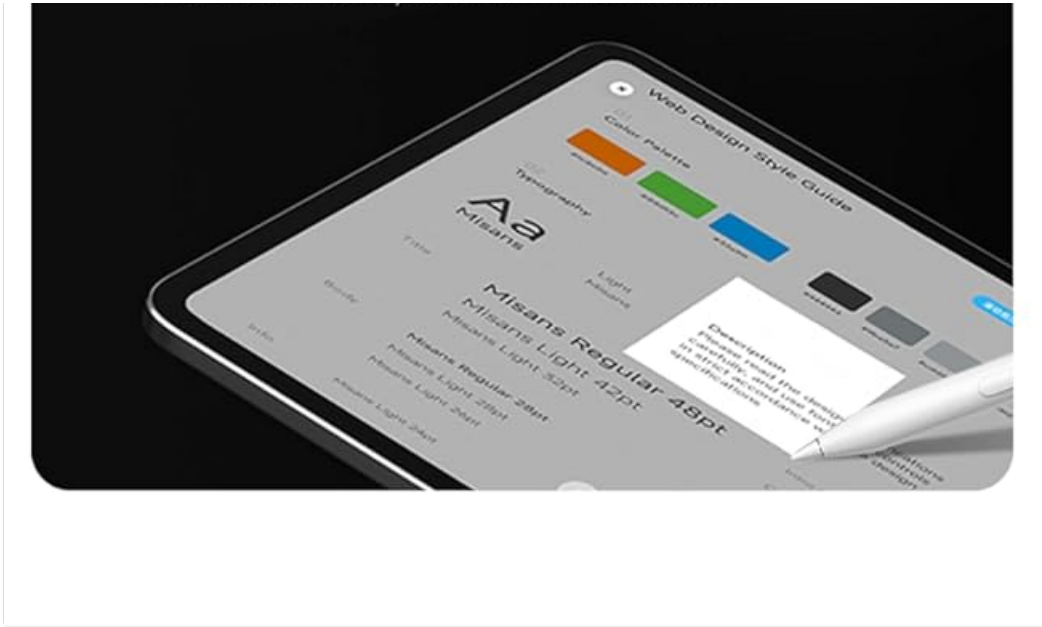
Web Design Style Guide

Color Palette

Typography

Aa
Misans

Title

Body

Info

Light
Misans

Misans Regular 48pt
Misans Light 42pt
Misans Light 32pt
Misans Regular 28pt
Misans Light 28pt
Misans Light 24pt
Misans Light 24pt

Description
Please read the design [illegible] carefully, and use fonts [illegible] in strict accordance w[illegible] specifications.

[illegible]tions
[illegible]ontrols
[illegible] design